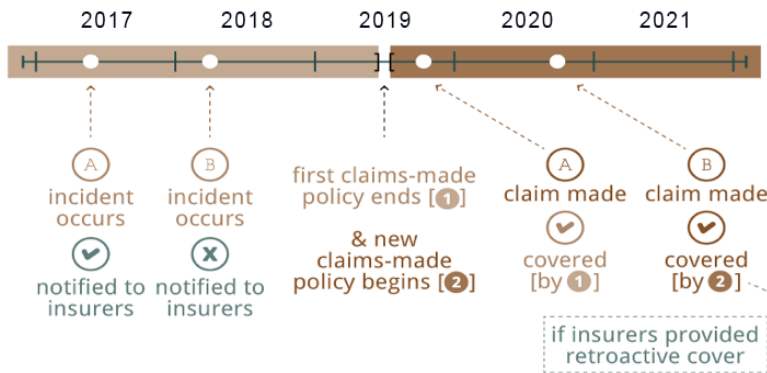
2017 2018 2019 2020 2021

A
incident occurs
notified to insurers

B
incident occurs
notified to insurers

first claims-made policy ends [1]

& new claims-made policy begins [2]

A
claim made
covered [by 1]

B
claim made
covered [by 2]

if insurers provided retroactive cover